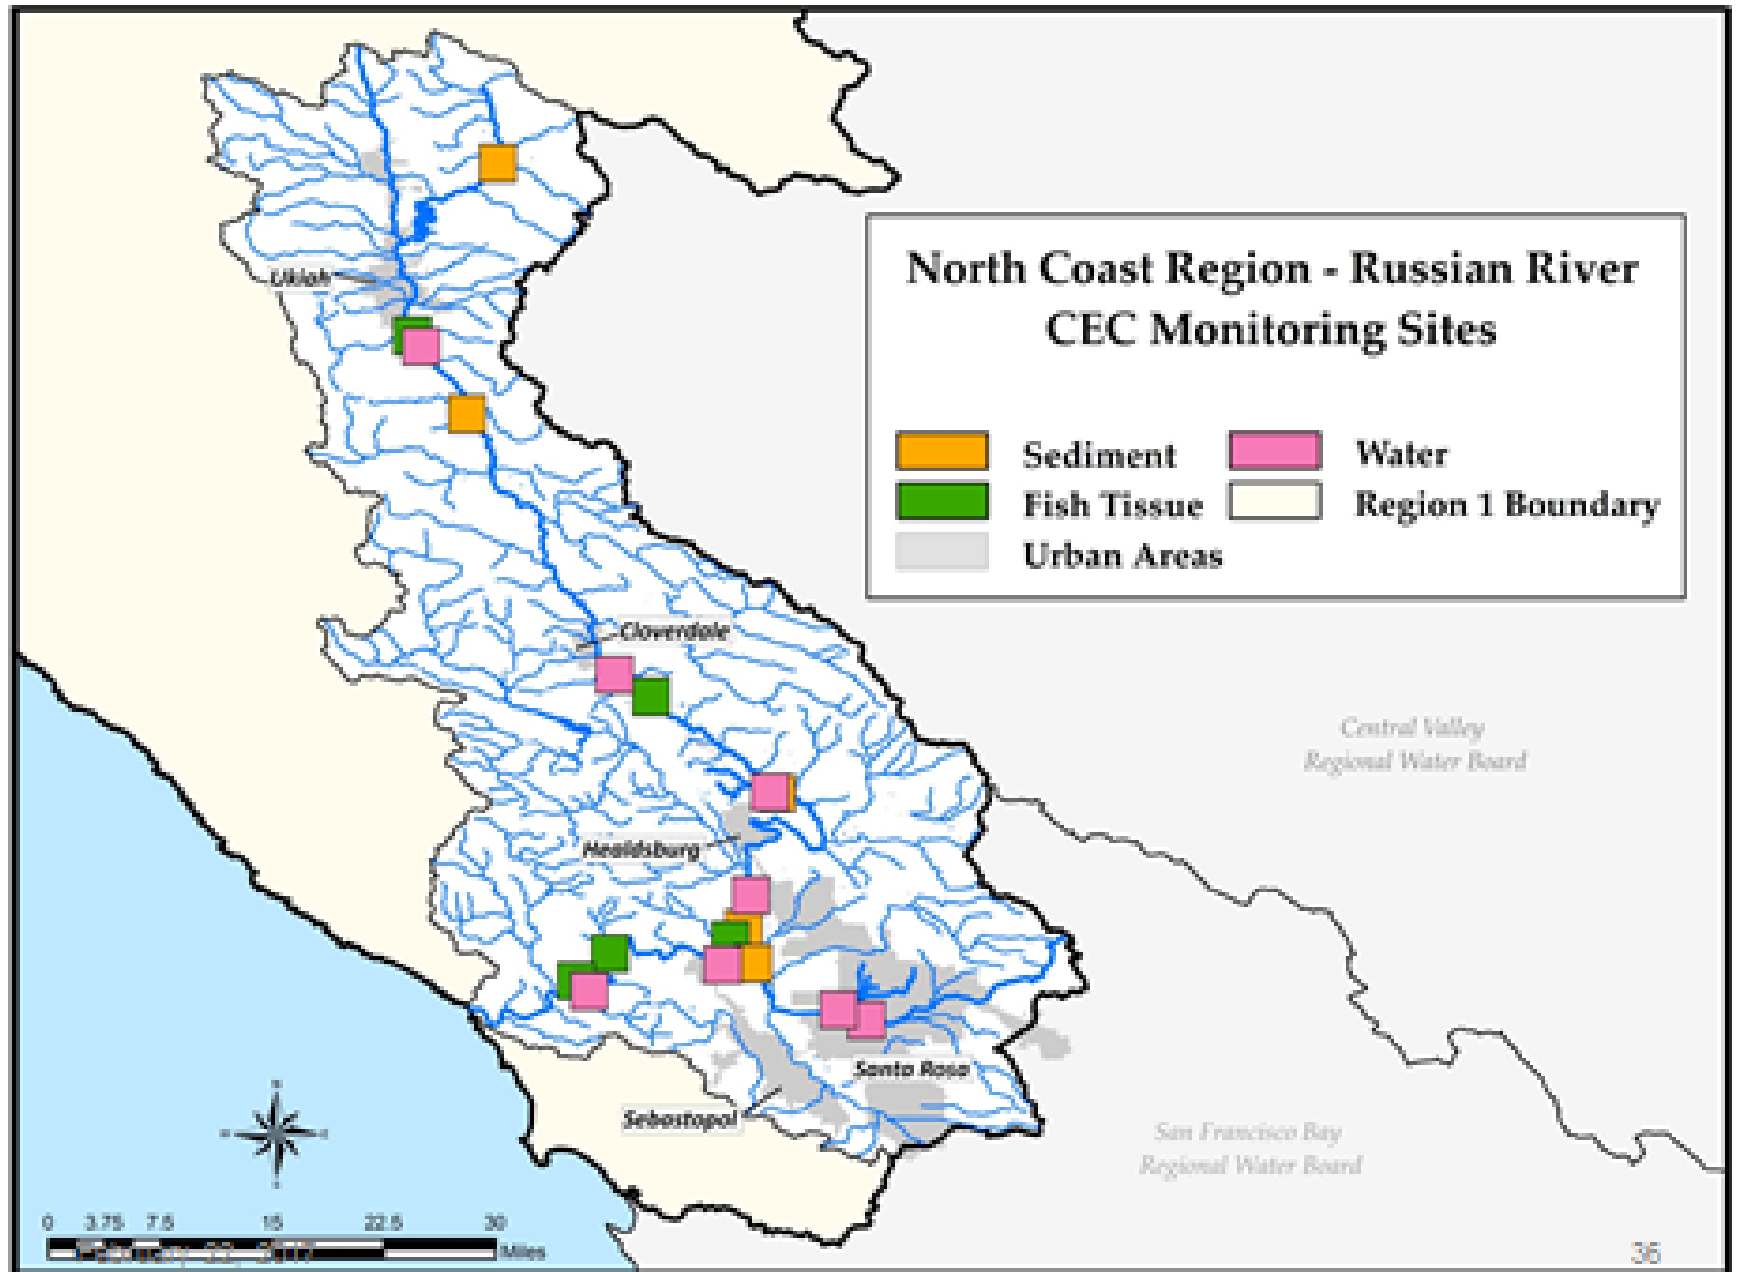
North Coast Region - Russian River
CEC Monitoring Sites

Sediment
Water
Fish Tissue
Region 1 Boundary
Urban Areas

Ukiah
Cloverdale
Healdsburg
Santa Rosa
Sebastopol

Central Valley
Regional Water Board

San Francisco Bay
Regional Water Board

0 3.75 7.5 15 22.5 30
Miles
February 22, 2017

36